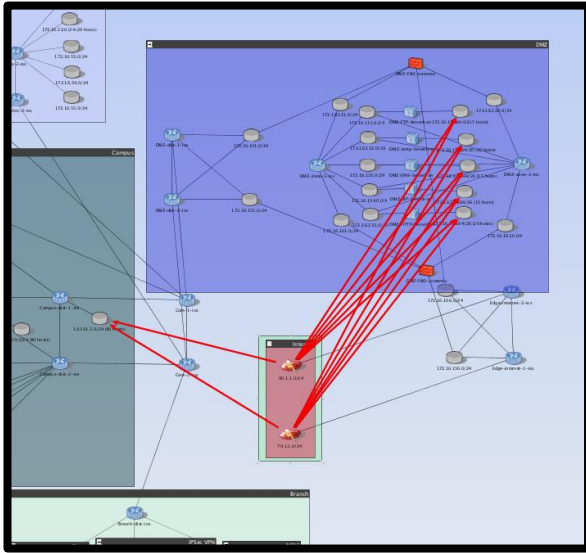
172.16.3.0.0/24 (35 hosts)
172.16.53.0/24
172.16.54.0/24
172.16.55.0/24

DMZ
DMZ-FW1-external
172.16.131.0/29
172.16.132.0/29
172.16.133.0/29
172.16.101.0/24
DMZ-dist-1-ios
DMZ-dist-2-ios
DMZ-core-1-ios
DMZ-core-2-ios
172.16.102.0/24
172.16.134.0/29
172.16.135.0/29
172.16.136.0/29
172.16.30.0/24
DMZ-FW2-external

Campus
Campus-dist-1-ios
Campus-dist-2-ios
Core-1-ios
Core-2-ios
172.16.110.0/24
172.16.150.0/24
Edge-internet-2-ios
Edge-internet-1-ios

Inter
30.1.1.0/24
70.11.0/24

Branch
Branch-dist-ios
IPSec VPN